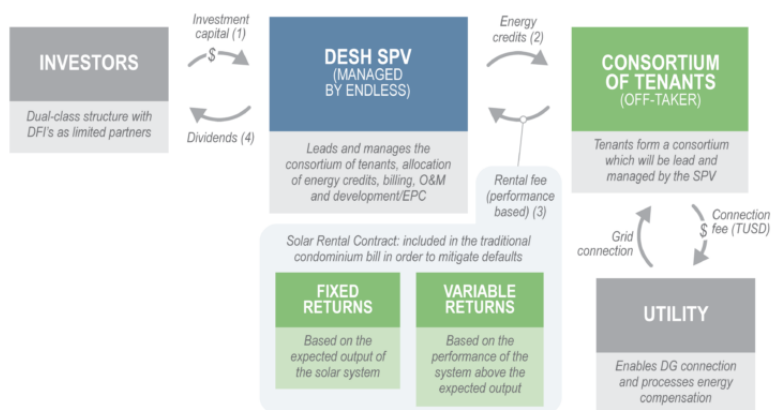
INVESTORS

Dual-class structure with DFI's as limited partners

Investment capital (1)

$

Dividends (4)

DESH SPV (MANAGED BY ENDLESS)

Leads and manages the consortium of tenants, allocation of energy credits, billing, O&M and development/EPC

Energy credits (2)

Rental fee (performance based) (3)

CONSORTIUM OF TENANTS (OFF-TAKER)

Tenants form a consortium which will be lead and managed by the SPV

Grid connection

Connection fee (TUSD)

$

Solar Rental Contract: included in the traditional condominium bill in order to mitigate defaults

FIXED RETURNS

Based on the expected output of the solar system

VARIABLE RETURNS

Based on the performance of the system above the expected output

UTILITY

Enables DG connection and processes energy compensation